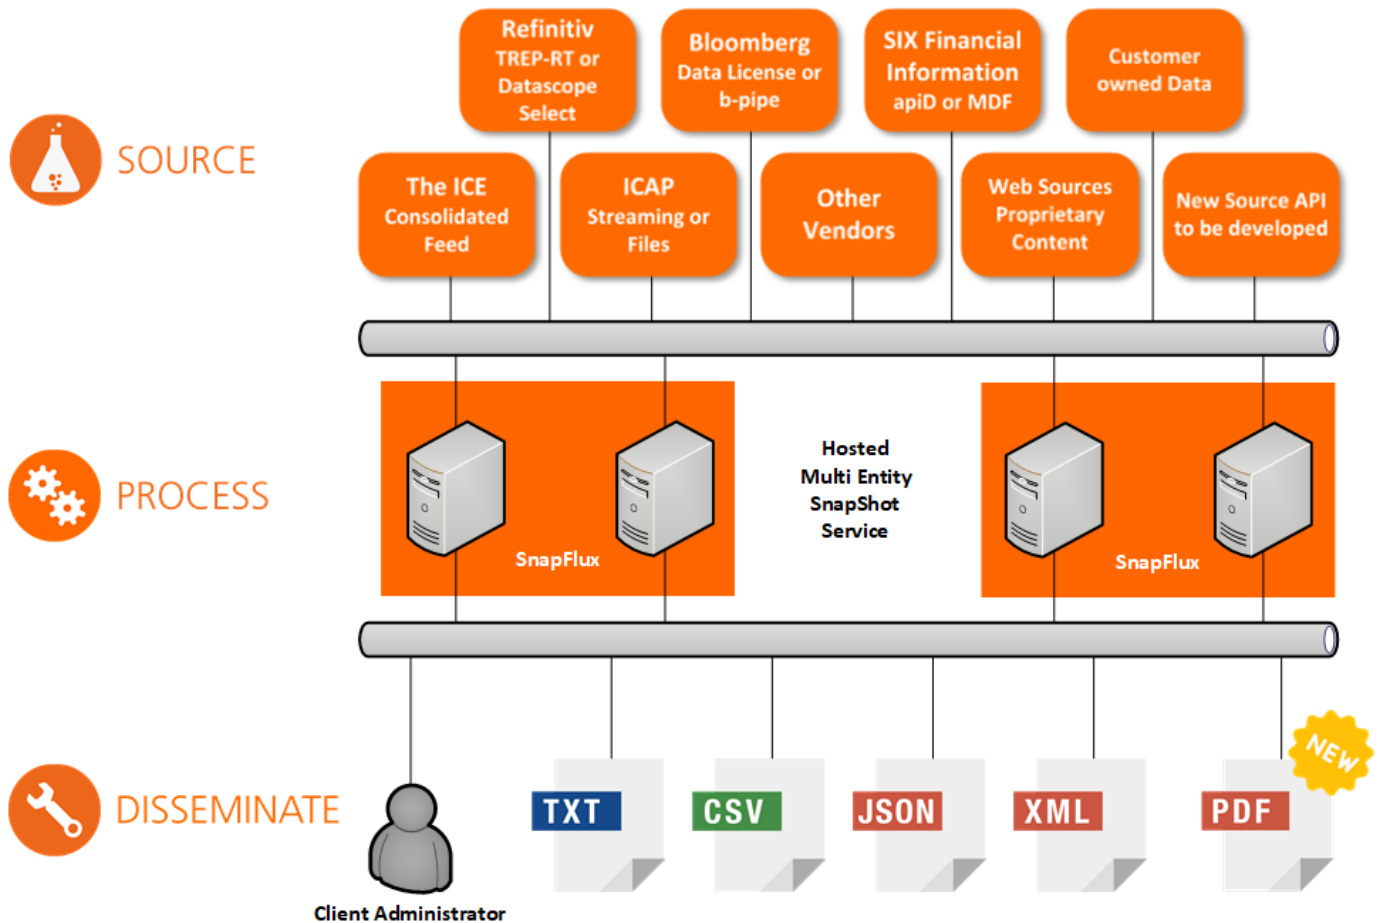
SOURCE

Refinitiv TREP-RT or Datascope Select

Bloomberg Data License or b-pipe

SIX Financial Information apiD or MDF

Customer owned Data

The ICE Consolidated Feed

ICAP Streaming or Files

Other Vendors

Web Sources Proprietary Content

New Source API to be developed

PROCESS

SnapFlux

Hosted Multi Entity SnapShot Service

SnapFlux

DISSEMINATE

Client Administrator

TXT

CSV

JSON

XML

PDF

NEW